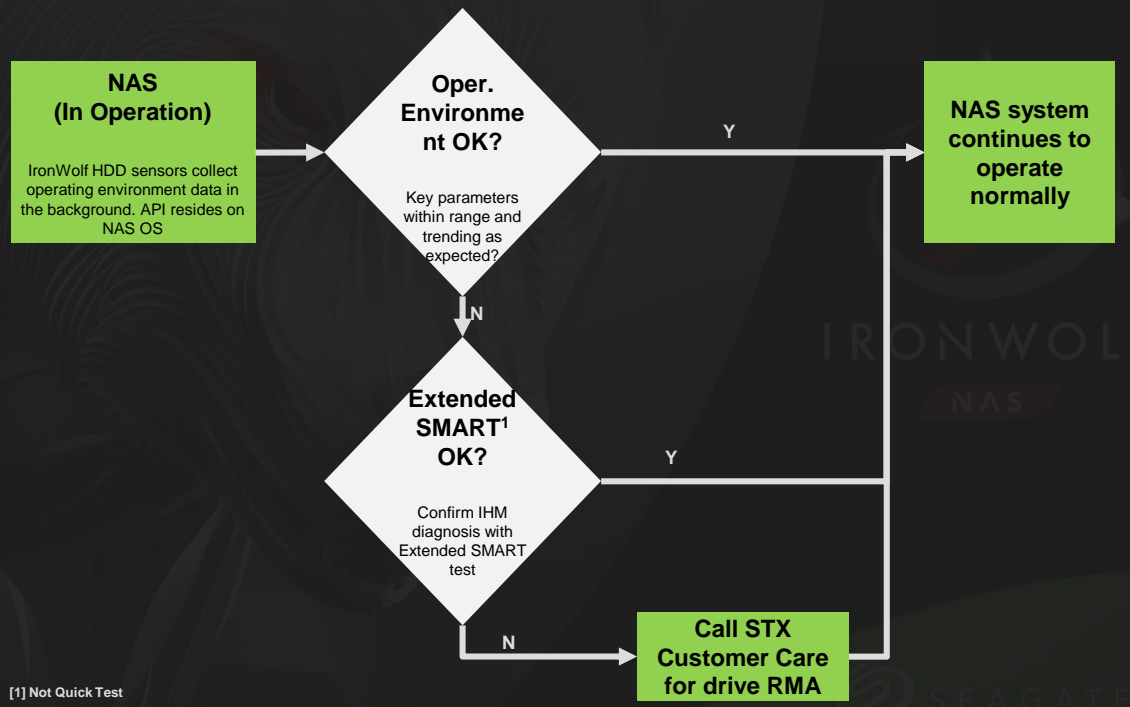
NAS
(In Operation)

IronWolf HDD sensors collect operating environment data in the background. API resides on NAS OS

Oper.
Environme
nt OK?

Key parameters within range and trending as expected?

Y

NAS system continues to operate normally

IRONWOLF

NAS

N

Extended
SMART$^1$
OK?

Confirm IHM diagnosis with Extended SMART test

Y

N

Call STX Customer Care for drive RMA

SEAGATE

[1] Not Quick Test